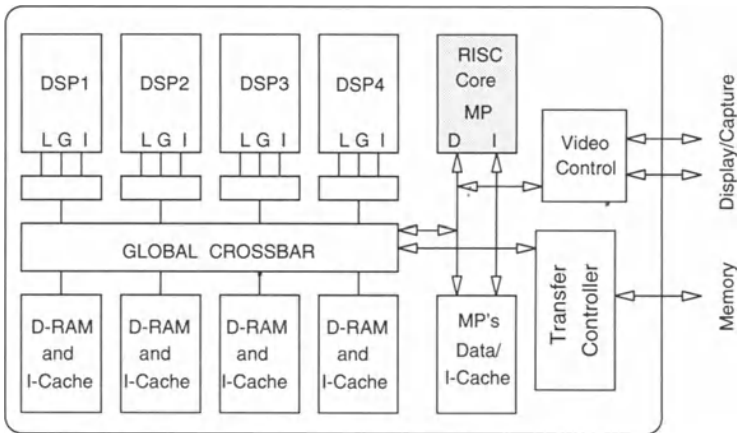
DSP1
L G I

DSP2
L G I

DSP3
L G I

DSP4
L G I

RISC Core MP
D I

Video Control

Display/Capture

GLOBAL CROSSBAR

Transfer Controller

Memory

D-RAM and I-Cache

D-RAM and I-Cache

D-RAM and I-Cache

D-RAM and I-Cache

MP's Data/ I-Cache